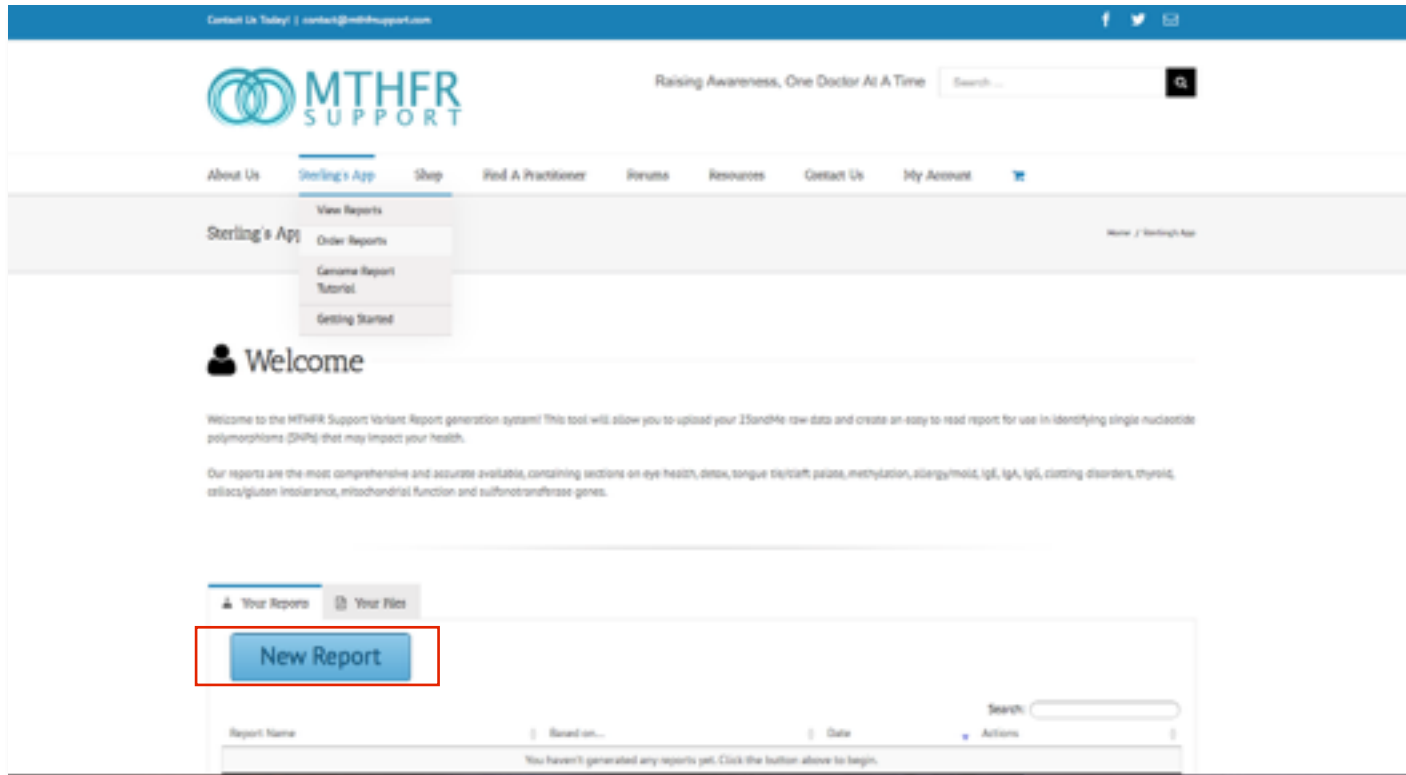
Contact Us Today! | contact@mthfrsupport.com

MTHFR SUPPORT

Raising Awareness, One Doctor At A Time

Search ...

About Us Sterling's App Shop Find A Practitioner Forums Resources Contact Us My Account

View Reports
Order Reports
Genome Report Tutorial
Getting Started

Sterling's App

Home / Sterling's App

Welcome

Welcome to the MTHFR Support Variant Report generation system! This tool will allow you to upload your 23andMe raw data and create an easy to read report for use in identifying single nucleotide polymorphisms (SNPs) that may impact your health.

Our reports are the most comprehensive and accurate available, containing sections on eye health, detox, tongue tie/cleft palate, methylation, allergy/mold, IgE, IgA, IgG, clotting disorders, thyroid, celiacs/gluten intolerance, mitochondrial function and sulfonotransferase genes.

Your Reports Your Files

New Report

Search:

| Report Name | Based on... | Date | Actions |
|---|---|---|---|
| You haven't generated any reports yet. Click the button above to begin. | | | |